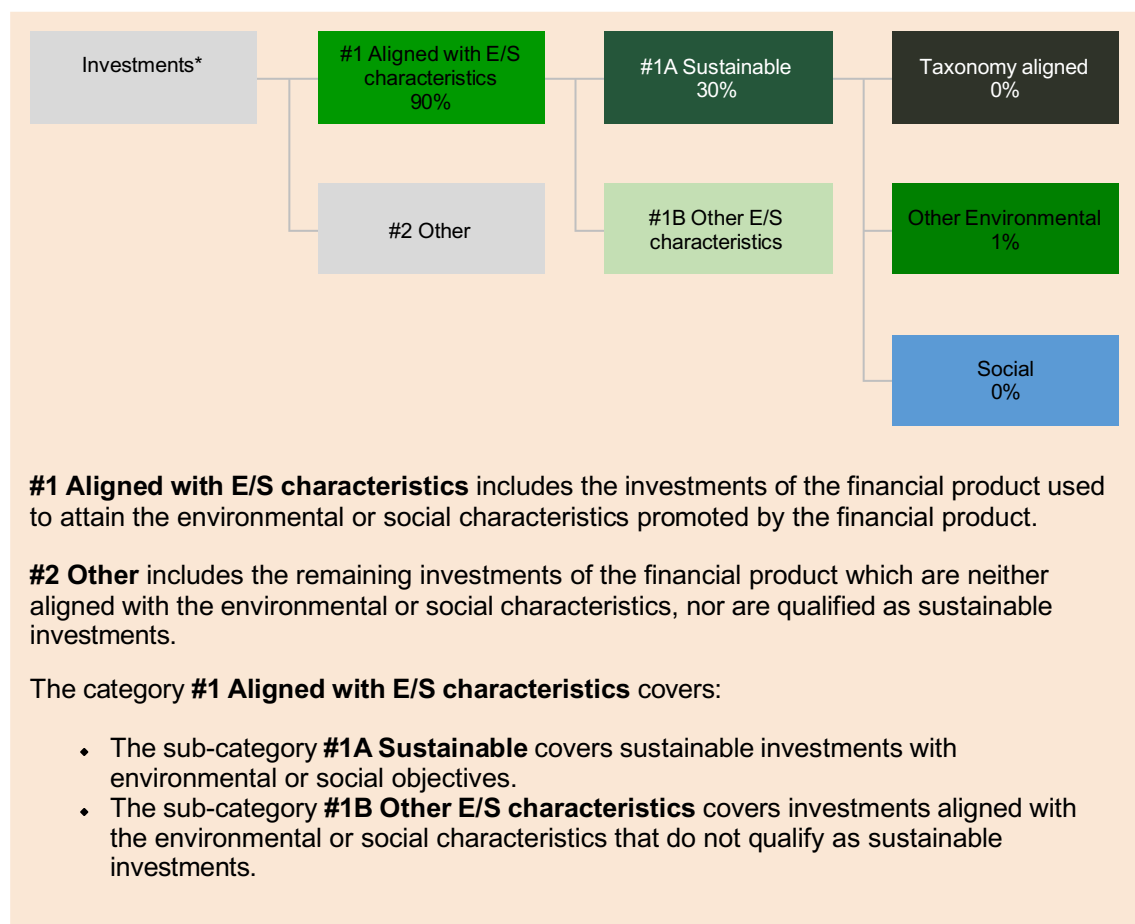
Investments*

#1 Aligned with E/S characteristics 90%

#1A Sustainable 30%

Taxonomy aligned 0%

#2 Other

#1B Other E/S characteristics

Other Environmental 1%

Social 0%

**#1 Aligned with E/S characteristics** includes the investments of the financial product used to attain the environmental or social characteristics promoted by the financial product.

**#2 Other** includes the remaining investments of the financial product which are neither aligned with the environmental or social characteristics, nor are qualified as sustainable investments.

The category **#1 Aligned with E/S characteristics** covers:

- The sub-category **#1A Sustainable** covers sustainable investments with environmental or social objectives.
- The sub-category **#1B Other E/S characteristics** covers investments aligned with the environmental or social characteristics that do not qualify as sustainable investments.